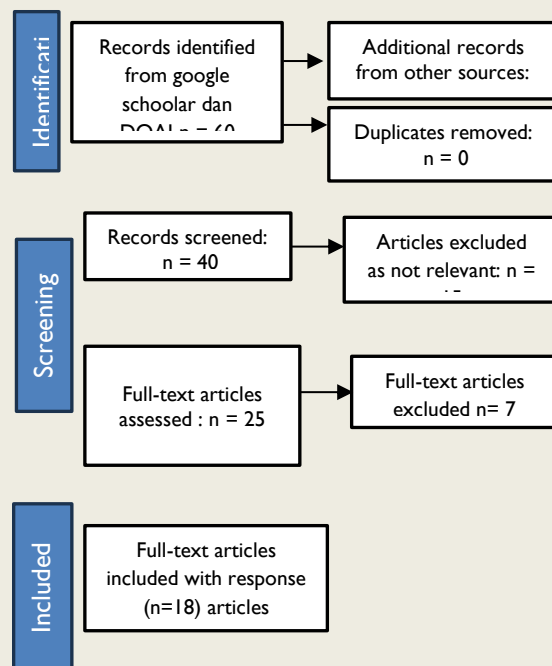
Identificati

Records identified from google schoolar dan DOAJ n = 60

Additional records from other sources:

Duplicates removed: n = 0

Screening

Records screened: n = 40

Articles excluded as not relevant: n = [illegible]

Full-text articles assessed : n = 25

Full-text articles excluded n= 7

Included

Full-text articles included with response (n=18) articles